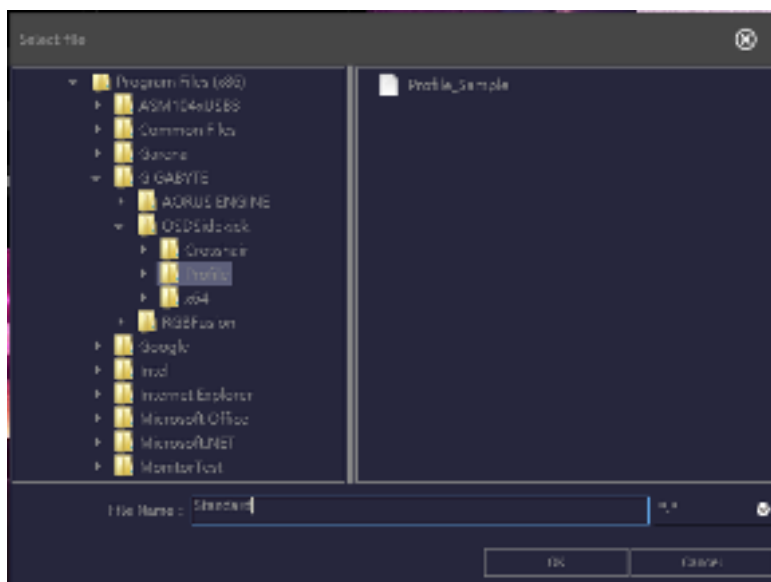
Select file

Program Files (x86)
ASM104xUSB3
Common Files
Garena
GIGABYTE
AORUS ENGINE
OSDSidekick
Crosshair
Profile
x64
RGBFusion
Google
Intel
Internet Explorer
Microsoft Office
Microsoft.NET
MonitorTest

Profile_Sample

File Name : Standard

*.*

OK
Cancel